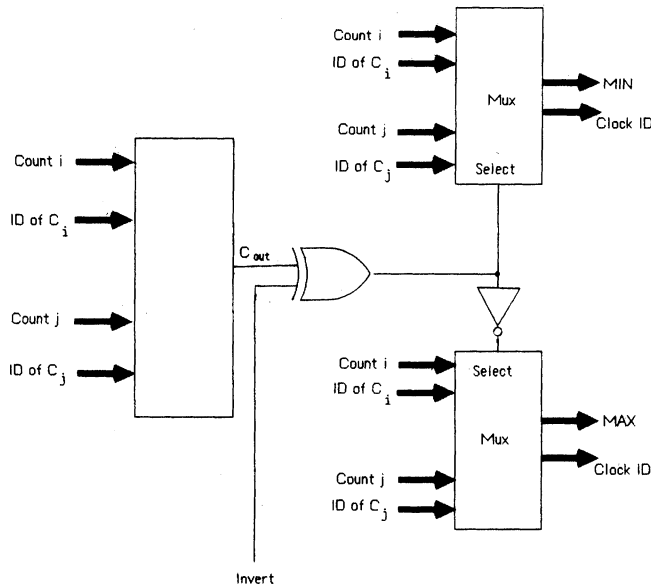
Count i

ID of $C_i$

Count j

ID of $C_j$

$C_{out}$

Invert

Count i

ID of $C_i$

Count j

ID of $C_j$

Mux

Select

MIN

Clock ID

Select

Count i

ID of $C_i$

Count j

ID of $C_j$

Mux

MAX

Clock ID